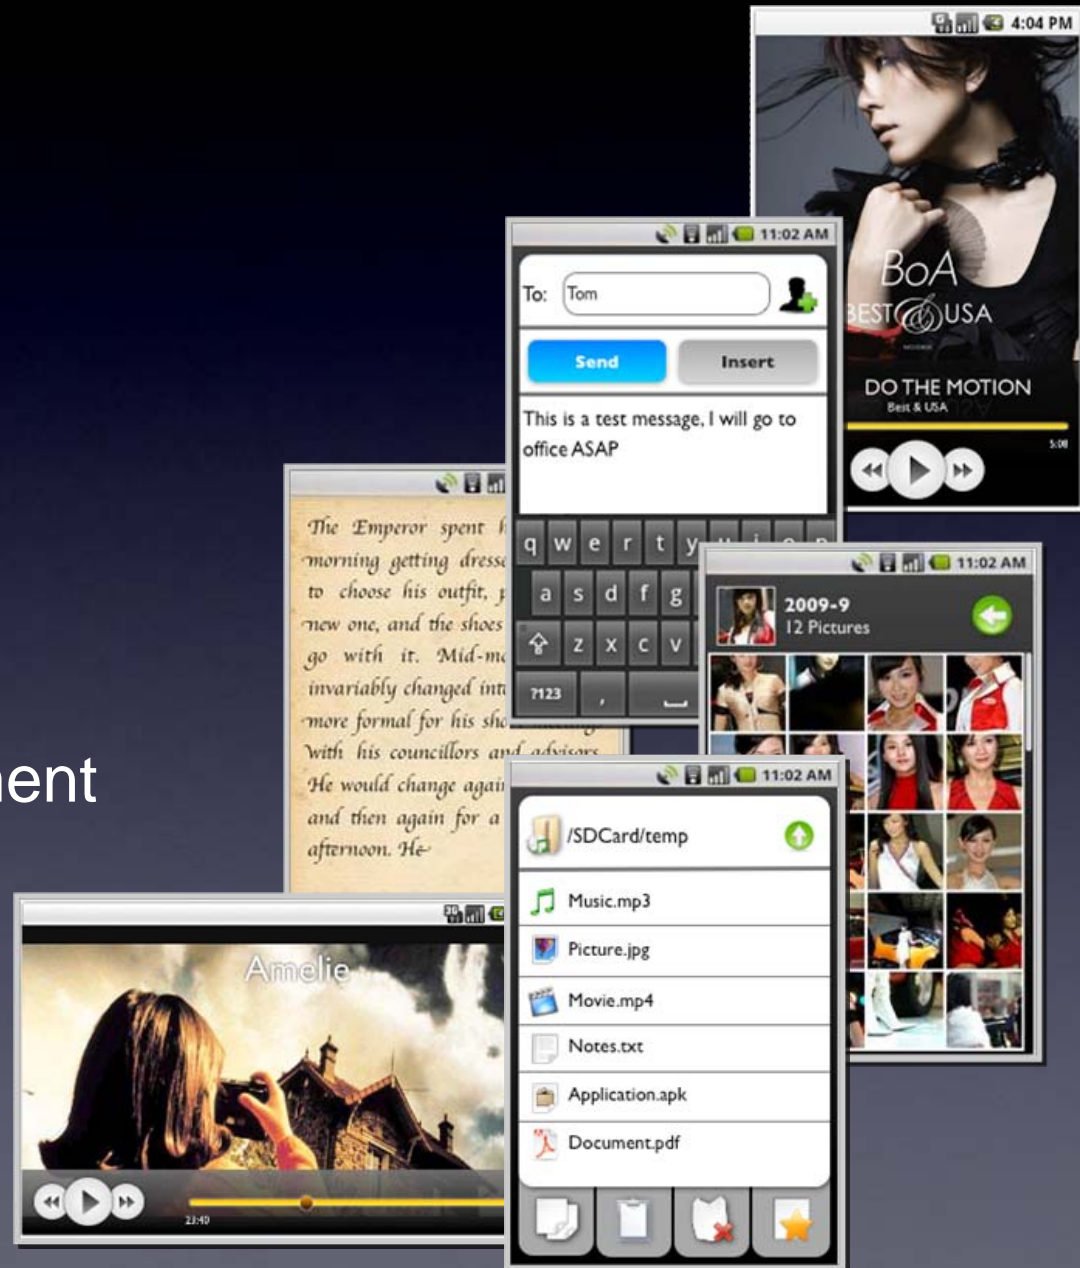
4:04 PM

BoA
BEST & USA
DO THE MOTION
Best & USA
5:08

11:02 AM
To: Tom
Send
Insert
This is a test message, I will go to office ASAP
q w e r t y
a s d f g
z x c v
?123 ,

The Emperor spent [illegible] morning getting dress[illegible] to choose his outfit, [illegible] new one, and the shoes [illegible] go with it. Mid-m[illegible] invariably changed int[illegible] more formal for his sh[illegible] with his councillors and advisors. He would change agai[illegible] and then again for a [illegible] afternoon. He

11:02 AM
2009-9
12 Pictures

ent

11:02 AM
/SDCard/temp
Music.mp3
Picture.jpg
Movie.mp4
Notes.txt
Application.apk
Document.pdf

Amelie
23:40